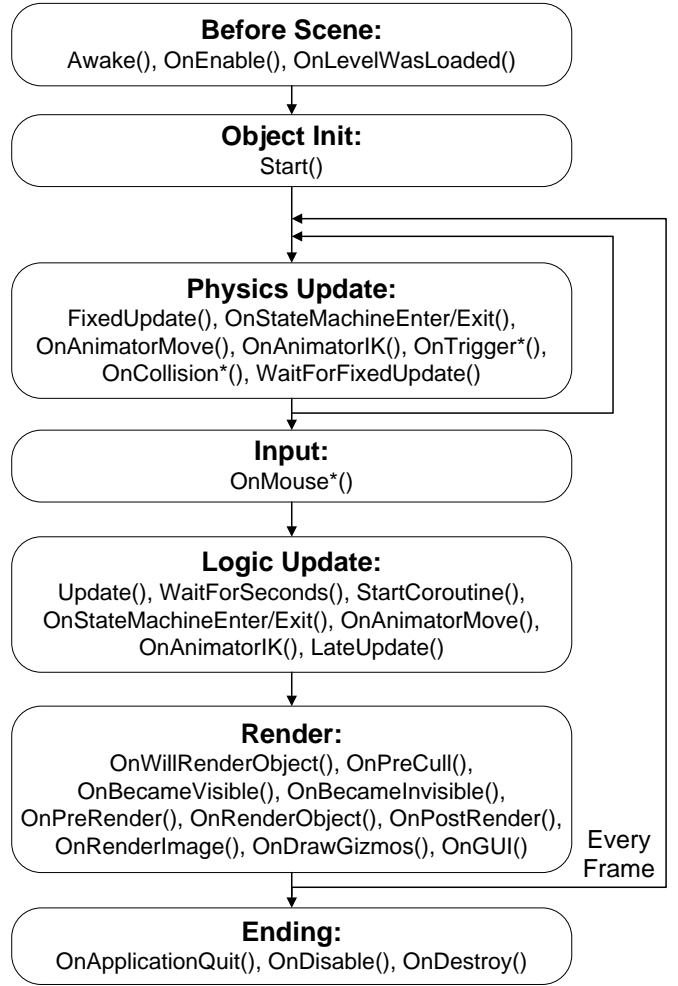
**Before Scene:**
Awake(), OnEnable(), OnLevelWasLoaded()

**Object Init:**
Start()

**Physics Update:**
FixedUpdate(), OnStateMachineEnter/Exit(), OnAnimatorMove(), OnAnimatorIK(), OnTrigger*(), OnCollision*(), WaitForFixedUpdate()

**Input:**
OnMouse*()

**Logic Update:**
Update(), WaitForSeconds(), StartCoroutine(), OnStateMachineEnter/Exit(), OnAnimatorMove(), OnAnimatorIK(), LateUpdate()

**Render:**
OnWillRenderObject(), OnPreCull(), OnBecameVisible(), OnBecameInvisible(), OnPreRender(), OnRenderObject(), OnPostRender(), OnRenderImage(), OnDrawGizmos(), OnGUI()

Every Frame

**Ending:**
OnApplicationQuit(), OnDisable(), OnDestroy()